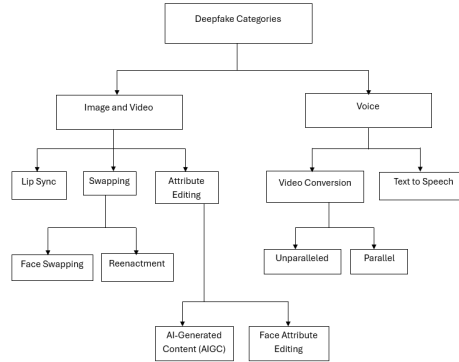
Deepfake Categories

Image and Video

Voice

Lip Sync

Swapping

Attribute Editing

Video Conversion

Text to Speech

Face Swapping

Reenactment

Unparalleled

Parallel

AI-Generated Content (AIGC)

Face Attribute Editing